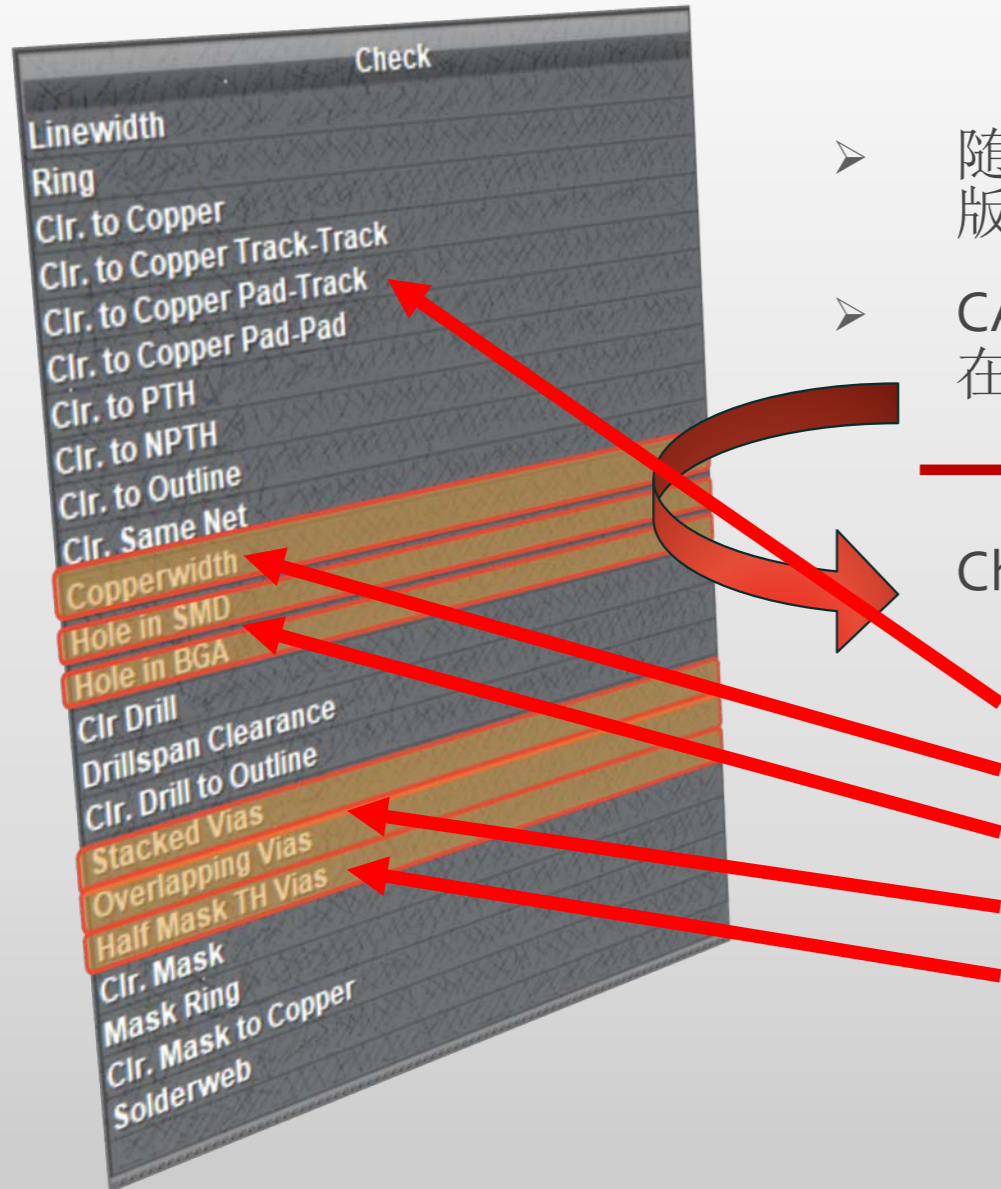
Check
Linewidth
Ring
Clr. to Copper
Clr. to Copper Track-Track
Clr. to Copper Pad-Track
Clr. to Copper Pad-Pad
Clr. to PTH
Clr. to NPTH
Clr. to Outline
Clr. Same Net
Copperwidth
Hole in SMD
Hole in BGA
Clr Drill
Drillspan Clearance
Clr. Drill to Outline
Stacked Vias
Overlapping Vias
Half Mask TH Vias
Clr. Mask
Mask Ring
Clr. Mask to Copper
Solderweb

➢ 隨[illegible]
版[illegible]

➢ CA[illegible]
在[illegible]

Ch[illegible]